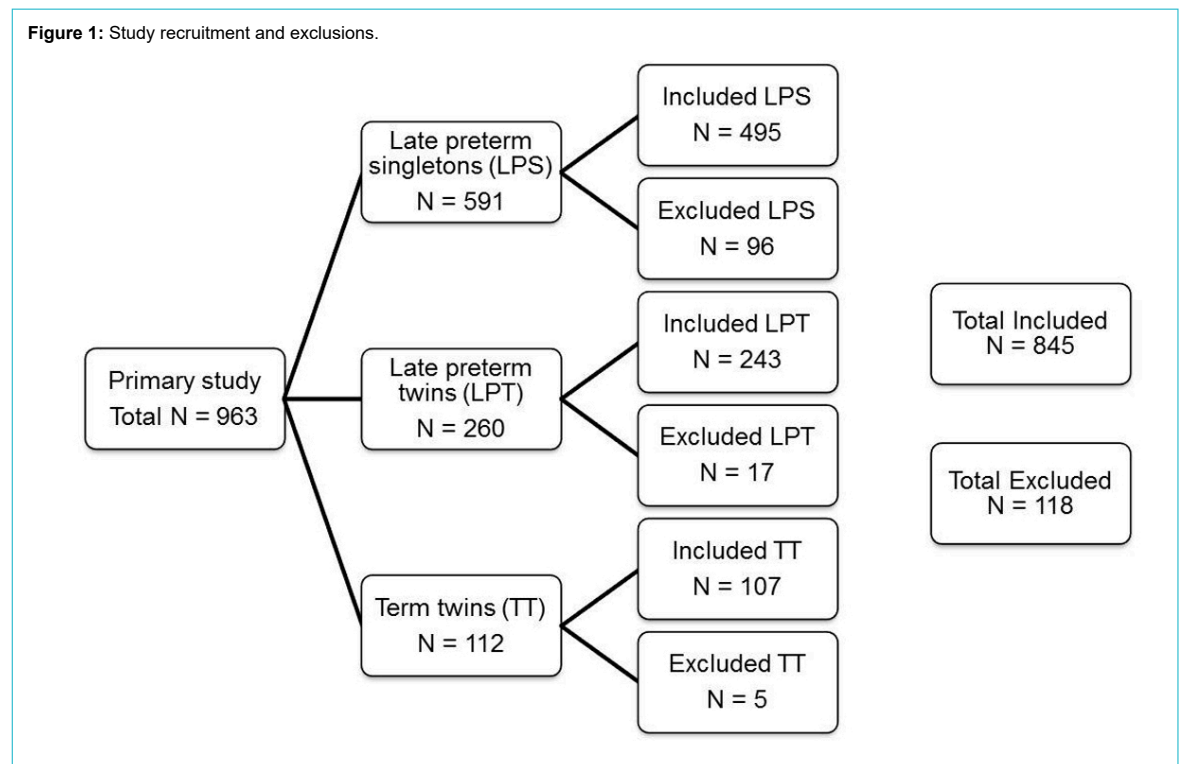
**Figure 1:** Study recruitment and exclusions.

Primary study
Total N = 963

Late preterm singletons (LPS)
N = 591

Late preterm twins (LPT)
N = 260

Term twins (TT)
N = 112

Included LPS
N = 495

Excluded LPS
N = 96

Included LPT
N = 243

Excluded LPT
N = 17

Included TT
N = 107

Excluded TT
N = 5

Total Included
N = 845

Total Excluded
N = 118